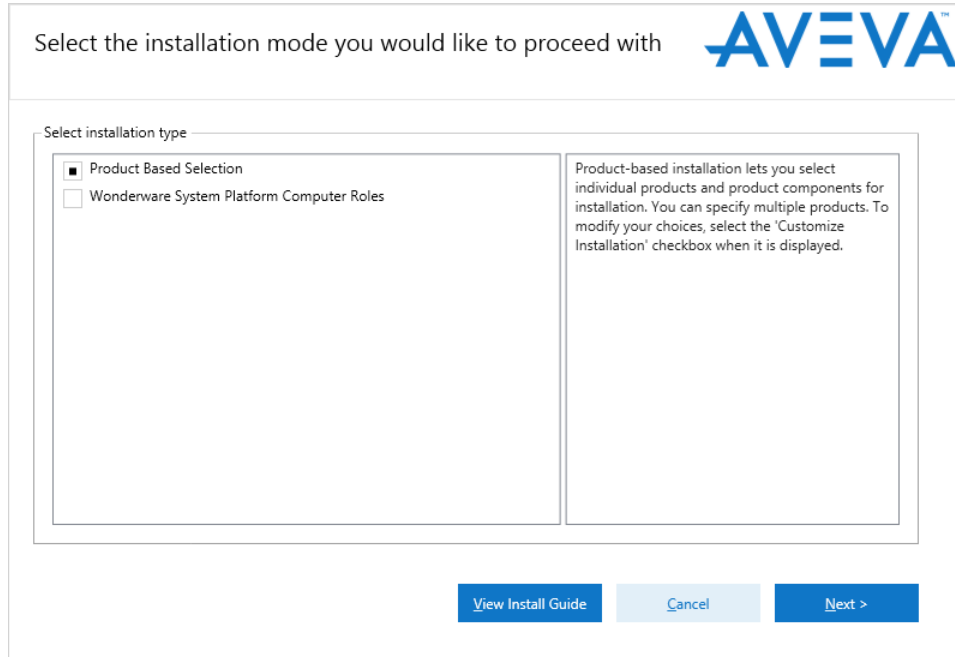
Select the installation mode you would like to proceed with

AVEVA™

Select installation type

Product Based Selection

Wonderware System Platform Computer Roles

Product-based installation lets you select individual products and product components for installation. You can specify multiple products. To modify your choices, select the 'Customize Installation' checkbox when it is displayed.

View Install Guide

Cancel

Next >